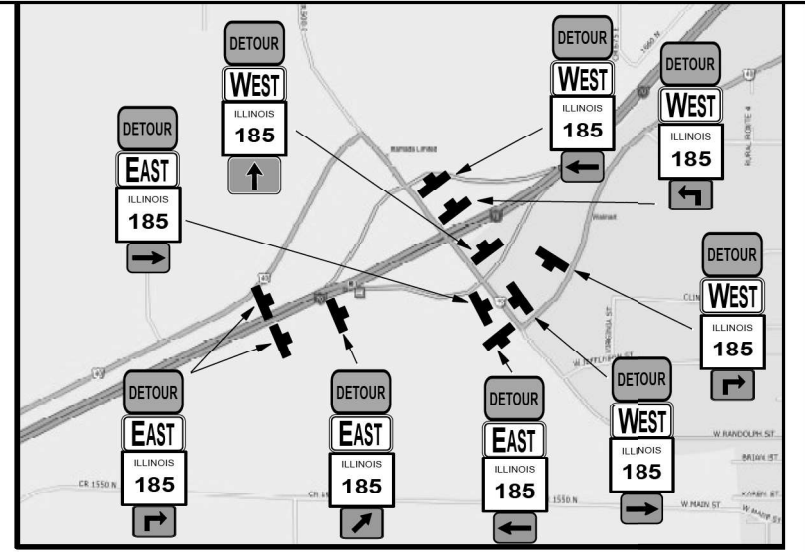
DETOUR
WEST
ILLINOIS
185

DETOUR
WEST
ILLINOIS
185

DETOUR
WEST
ILLINOIS
185

DETOUR
EAST
ILLINOIS
185

DETOUR
WEST
ILLINOIS
185

DETOUR
EAST
ILLINOIS
185

DETOUR
EAST
ILLINOIS
185

DETOUR
EAST
ILLINOIS
185

DETOUR
WEST
ILLINOIS
185

Walmart
RURAL ROUTE 4
VIRGINIA ST
W JEFFERSON ST
W RANDOLPH ST
BRIAN ST
CR 1550 N
1550 N
W MAIN ST
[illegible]